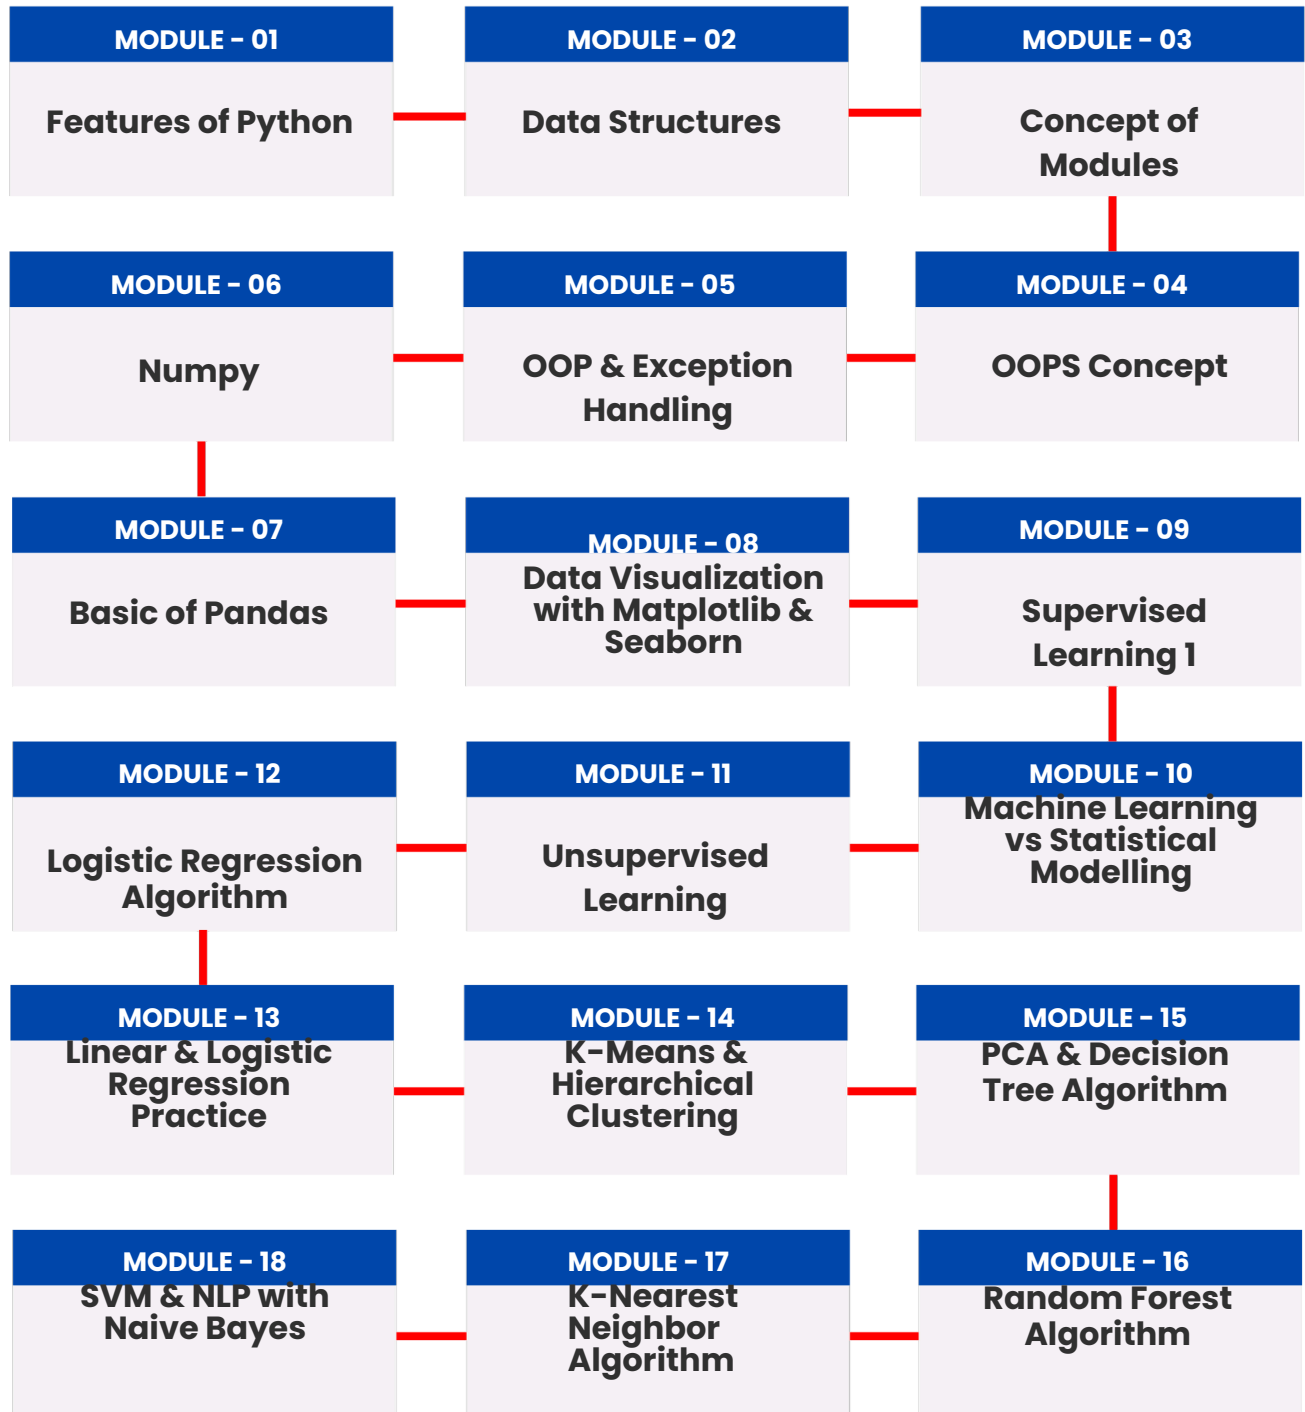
MODULE - 01
Features of Python

MODULE - 02
Data Structures

MODULE - 03
Concept of Modules

MODULE - 06
Numpy

MODULE - 05
OOP & Exception Handling

MODULE - 04
OOPS Concept

MODULE - 07
Basic of Pandas

MODULE - 08
Data Visualization with Matplotlib & Seaborn

MODULE - 09
Supervised Learning 1

MODULE - 12
Logistic Regression Algorithm

MODULE - 11
Unsupervised Learning

MODULE - 10
Machine Learning vs Statistical Modelling

MODULE - 13
Linear & Logistic Regression Practice

MODULE - 14
K-Means & Hierarchical Clustering

MODULE - 15
PCA & Decision Tree Algorithm

MODULE - 18
SVM & NLP with Naive Bayes

MODULE - 17
K-Nearest Neighbor Algorithm

MODULE - 16
Random Forest Algorithm